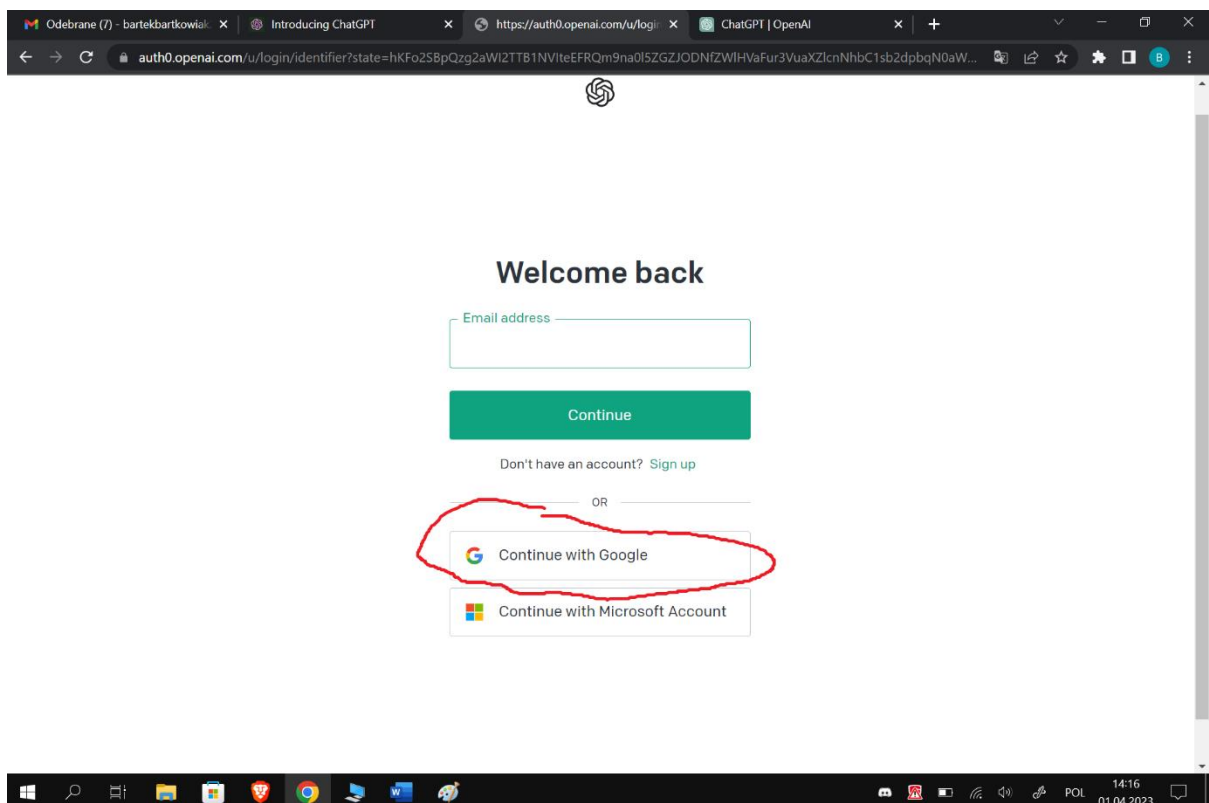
Odebrane (7) - bartekbartkowiak
Introducing ChatGPT
https://auth0.openai.com/u/login
ChatGPT | OpenAI

auth0.openai.com/u/login/identifier?state=hKFo2SBpQzg2aWI2TTB1NVlteEFRQm9na0l5ZGZJODNfZWlHVaFur3VuaXZlcnNhbC1sb2dpbQN0aW...

Welcome back

Email address

Continue

Don't have an account? Sign up

OR

Continue with Google

Continue with Microsoft Account

POL 14:16 01.04.2023